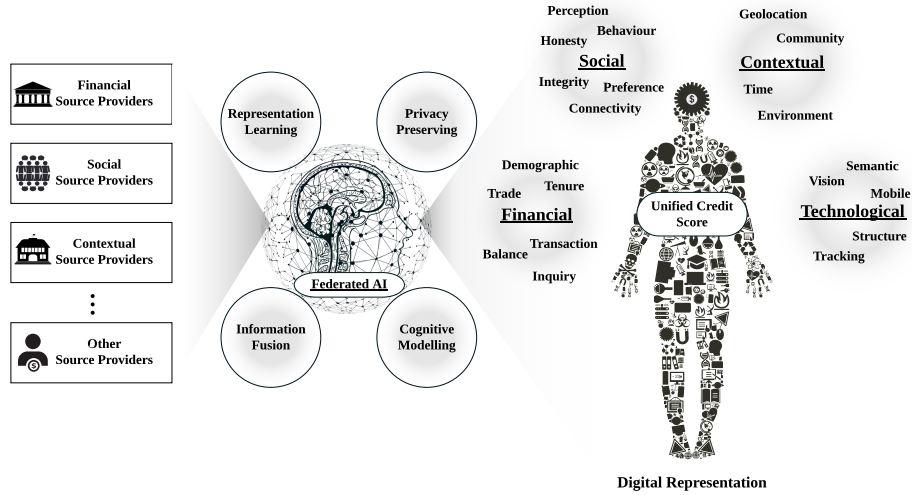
Financial Source Providers

Social Source Providers

Contextual Source Providers

⋮

Other Source Providers

Representation Learning

Privacy Preserving

Federated AI

Information Fusion

Cognitive Modelling

Perception
Behaviour
Honesty
Social
Integrity
Preference
Connectivity

Geolocation
Community
Contextual
Time
Environment

Demographic
Trade
Tenure
Financial
Balance
Transaction
Inquiry

Unified Credit Score

Semantic
Vision
Mobile
Technological
Structure
Tracking

Digital Representation